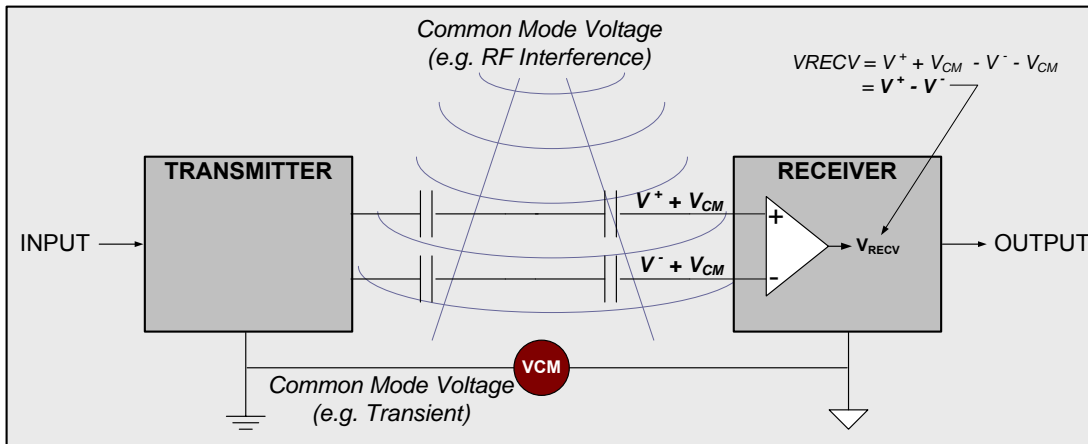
Common Mode Voltage
(e.g. RF Interference)

$VRECV = V^+ + V_{CM} - V^- - V_{CM}$
$= V^+ - V^-$

TRANSMITTER

RECEIVER

INPUT

$V^+ + V_{CM}$

$V^- + V_{CM}$

+

-

$V_{RECV}$

OUTPUT

VCM

Common Mode Voltage
(e.g. Transient)